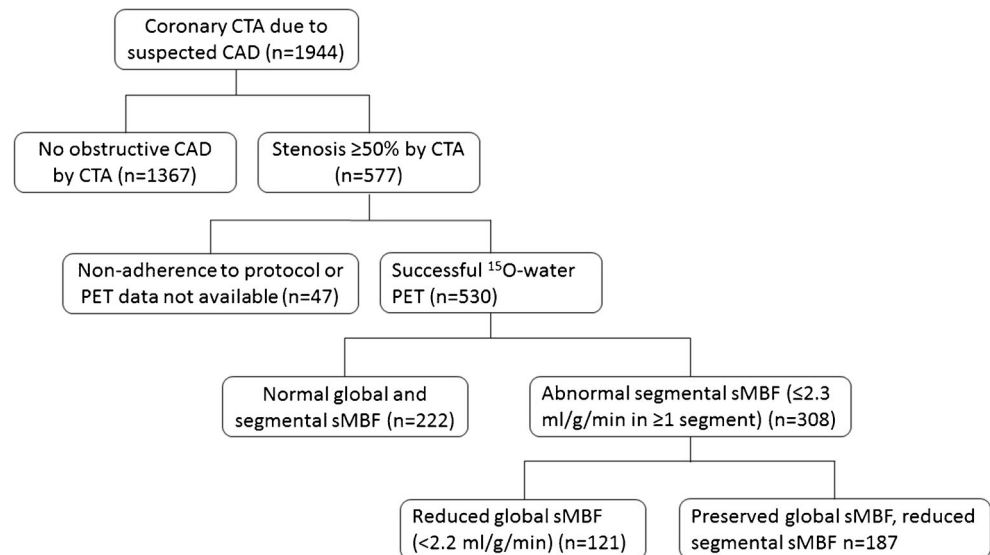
Coronary CTA due to suspected CAD (n=1944)

No obstructive CAD by CTA (n=1367)

Stenosis ≥50% by CTA (n=577)

Non-adherence to protocol or PET data not available (n=47)

Successful $^{15}$O-water PET (n=530)

Normal global and segmental sMBF (n=222)

Abnormal segmental sMBF (≤2.3 ml/g/min in ≥1 segment) (n=308)

Reduced global sMBF (<2.2 ml/g/min) (n=121)

Preserved global sMBF, reduced segmental sMBF n=187